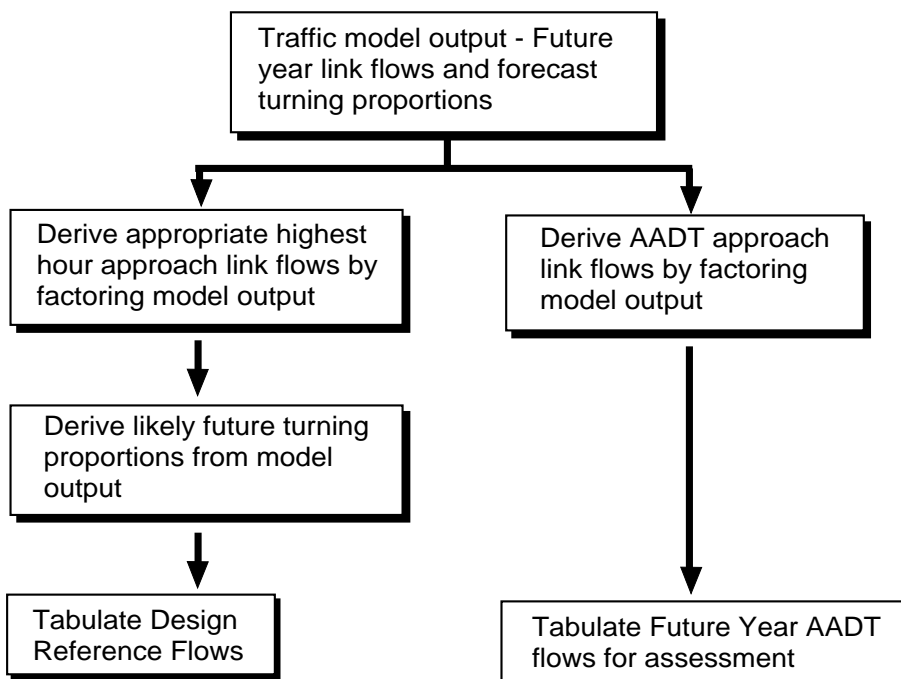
Traffic model output - Future year link flows and forecast turning proportions

Derive appropriate highest hour approach link flows by factoring model output

Derive likely future turning proportions from model output

Tabulate Design Reference Flows

Derive AADT approach link flows by factoring model output

Tabulate Future Year AADT flows for assessment